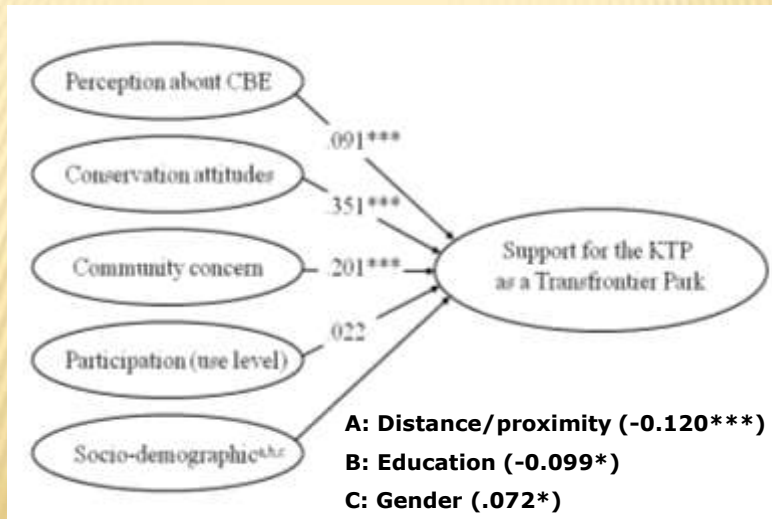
Perception about CBE

Conservation attitudes

Community concern

Participation (use level)

Socio-demographic$^{a,b,c}$

.091***

.351***

.201***

.022

Support for the KTP as a Transfrontier Park

A: Distance/proximity (-0.120***)

B: Education (-0.099*)

C: Gender (.072*)